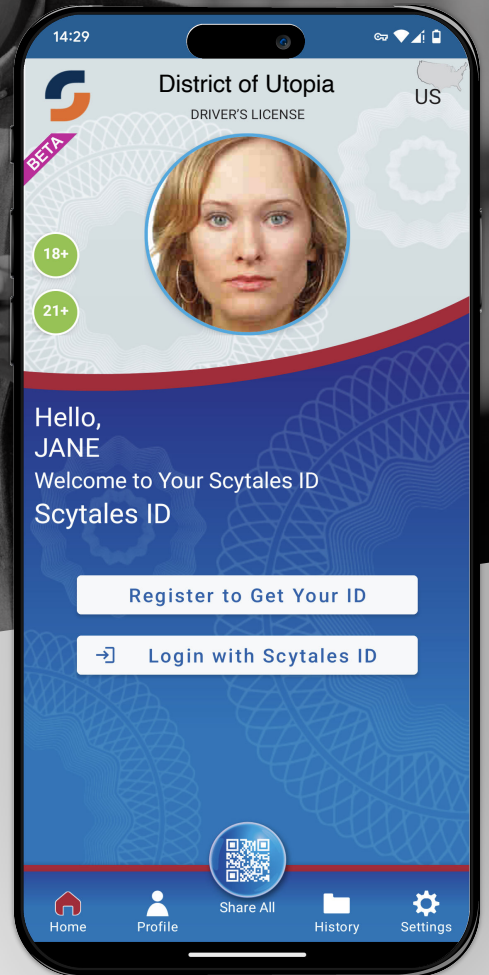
14:29

District of Utopia
DRIVER'S LICENSE
US

BETA

18+
21+

Hello,
JANE
Welcome to Your Scytales ID
Scytales ID

Register to Get Your ID
Login with Scytales ID

Home
Profile
Share All
History
Settings